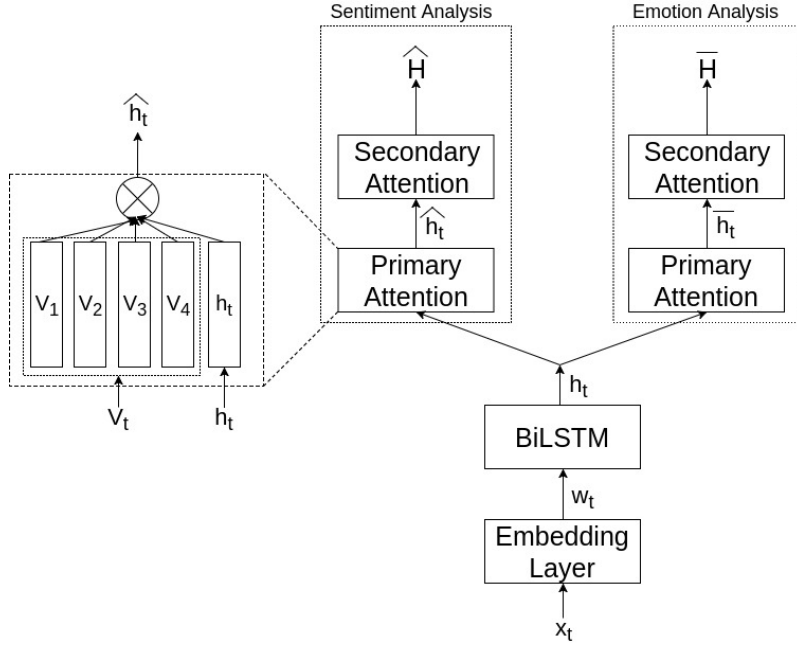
$\widehat{h_t}$

$V_1$ $V_2$ $V_3$ $V_4$ $h_t$

$V_t$ $h_t$

Sentiment Analysis

$\widehat{H}$

Secondary Attention

$\widehat{h_t}$

Primary Attention

Emotion Analysis

$\overline{H}$

Secondary Attention

$\overline{h_t}$

Primary Attention

$h_t$

BiLSTM

$w_t$

Embedding Layer

$x_t$